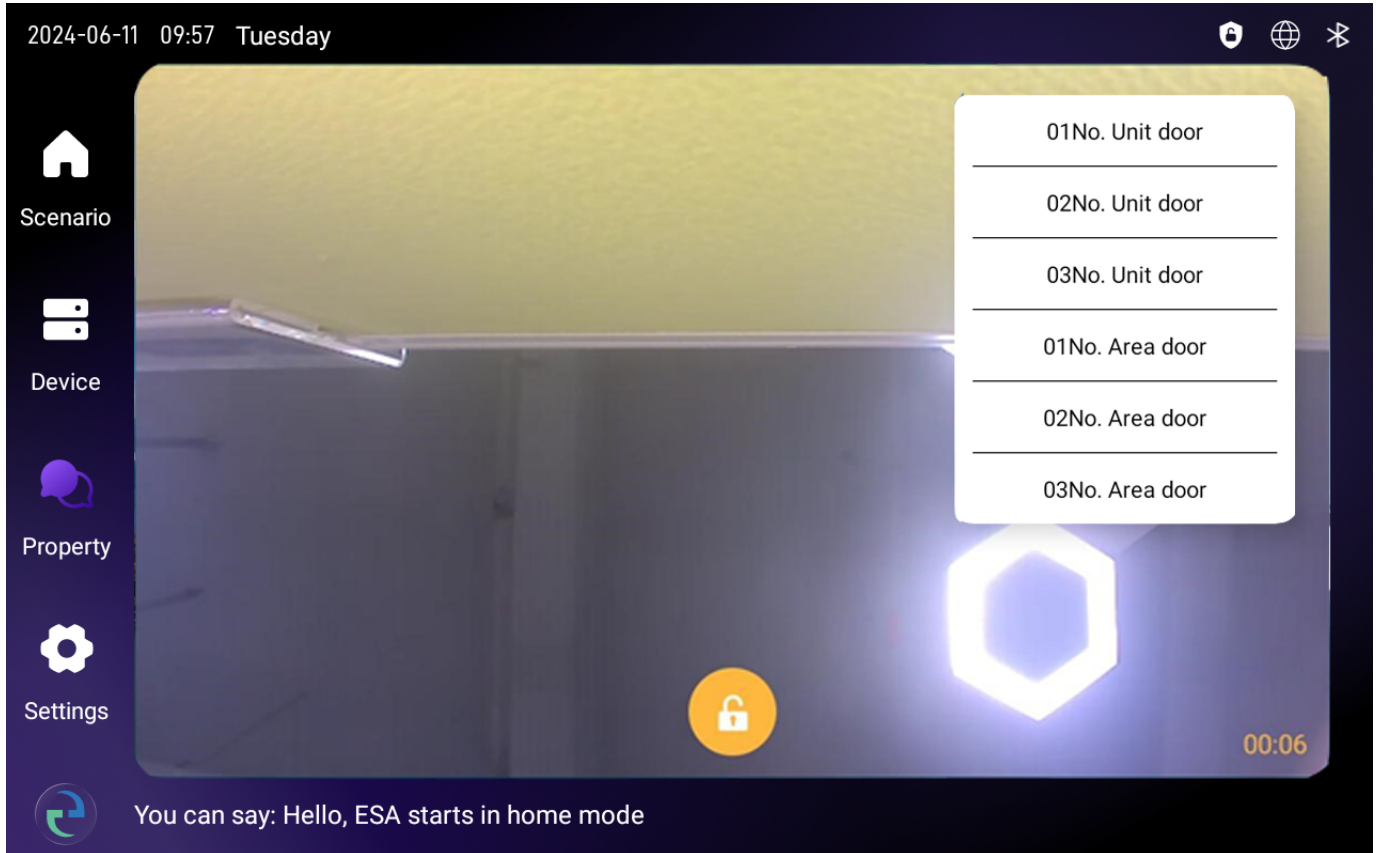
2024-06-11 09:57 Tuesday

Scenario

Device

Property

Settings

01No. Unit door

02No. Unit door

03No. Unit door

01No. Area door

02No. Area door

03No. Area door

00:06

You can say: Hello, ESA starts in home mode